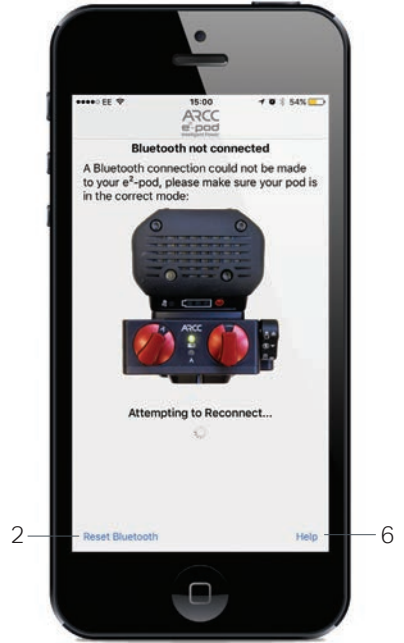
●●●●○ EE 15:00 54%

ARCC
e²-pod

Bluetooth not connected

A Bluetooth connection could not be made to your e²-pod, please make sure your pod is in the correct mode:

ARCC

Attempting to Reconnect...

2 Reset Bluetooth

Help 6